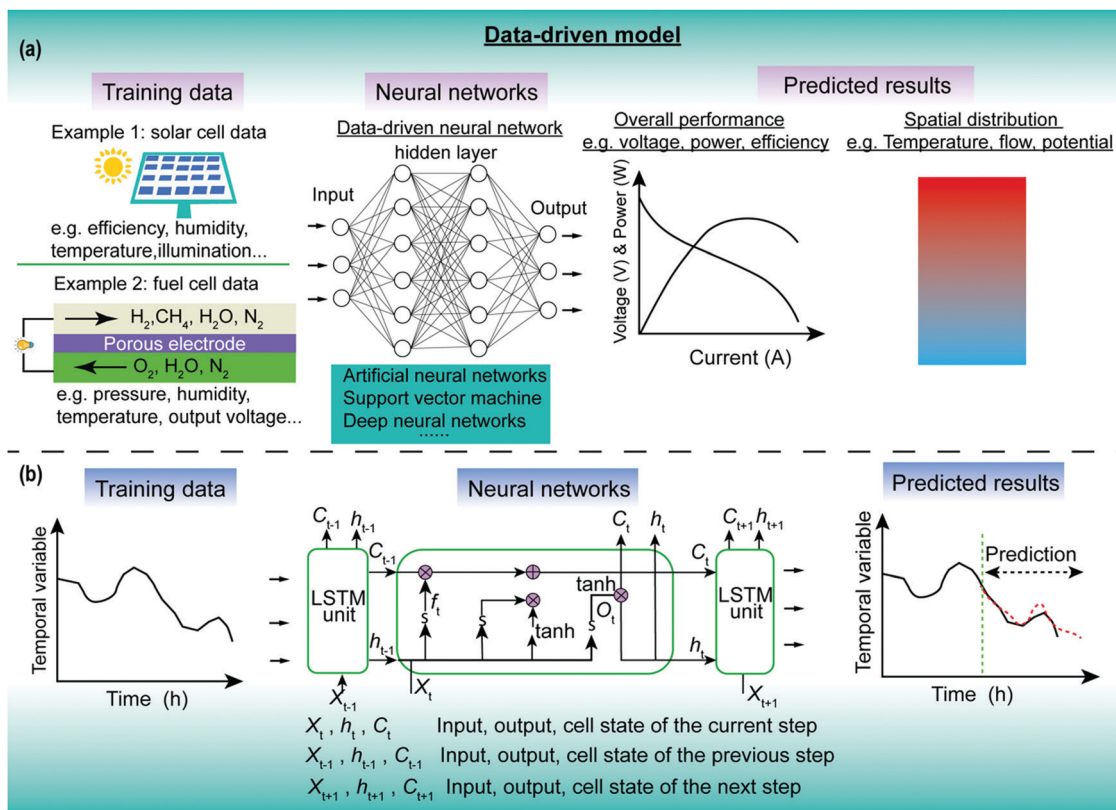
Data-driven model

(a)

Training data

Example 1: solar cell data

e.g. efficiency, humidity, temperature,illumination...

Example 2: fuel cell data

$H_2$,$CH_4$, $H_2O$, $N_2$

Porous electrode

$O_2$, $H_2O$, $N_2$

e.g. pressure, humidity, temperature, output voltage...

Neural networks

Data-driven neural network

hidden layer

Input

Output

Artificial neural networks
Support vector machine
Deep neural networks
......

Predicted results

Overall performance
e.g. voltage, power, efficiency

Voltage (V) & Power (W)

Current (A)

Spatial distribution
e.g. Temperature, flow, potential

(b)

Training data

Temporal variable

Time (h)

Neural networks

$C_{t-1}$ $h_{t-1}$

LSTM unit

$C_{t-1}$

$h_{t-1}$

$X_{t-1}$

$f_t$

s

s

tanh

$C_t$

$h_t$

tanh

$O_t$

s

$X_t$

$C_t$

$h_t$

$C_{t+1}$ $h_{t+1}$

LSTM unit

$X_{t+1}$

Predicted results

Temporal variable

Prediction

Time (h)

$X_t$ , $h_t$ , $C_t$ Input, output, cell state of the current step
$X_{t-1}$ , $h_{t-1}$ , $C_{t-1}$ Input, output, cell state of the previous step
$X_{t+1}$ , $h_{t+1}$ , $C_{t+1}$ Input, output, cell state of the next step